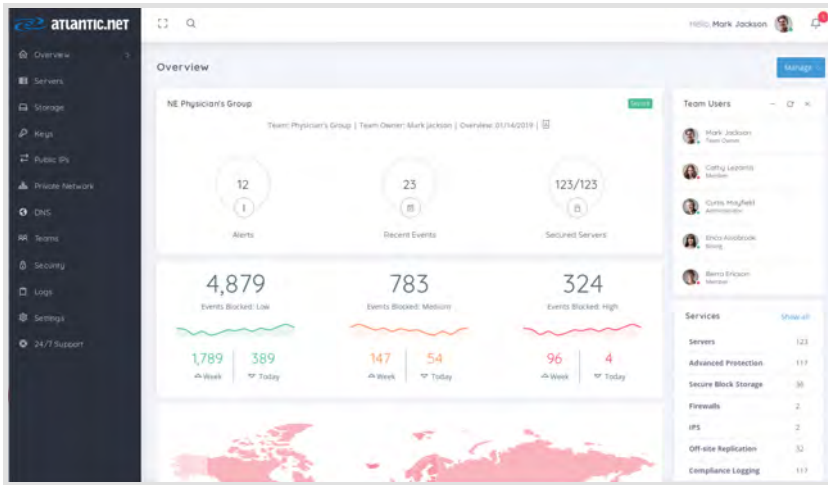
atlantic.net

Overview
Servers
Storage
Keys
Public IPs
Private Network
DNS
Teams
Security
Logs
Settings
24/7 Support

Hello, Mark Jackson

Overview

Manage

NE Physician's Group

Secure

Team: Physician's Group | Team Owner: Mark Jackson | Overview: 01/14/2019 |

12
Alerts

23
Recent Events

123/123
Secured Servers

4,879
Events Blocked: Low
1,789 Week
389 Today

783
Events Blocked: Medium
147 Week
54 Today

324
Events Blocked: High
96 Week
4 Today

Team Users

Mark Jackson
Team Owner

Cathy Lezents
Member

Curtis Mayfield
Administrator

Erica Kostbrook
Billing

Bento Erickson
Member

Services
Show all

| Servers | 123 |
|---|---|
| Advanced Protection | 117 |
| Secure Block Storage | 38 |
| Firewalls | 2 |
| IPS | 2 |
| Off-site Replication | 32 |
| Compliance Logging | 117 |